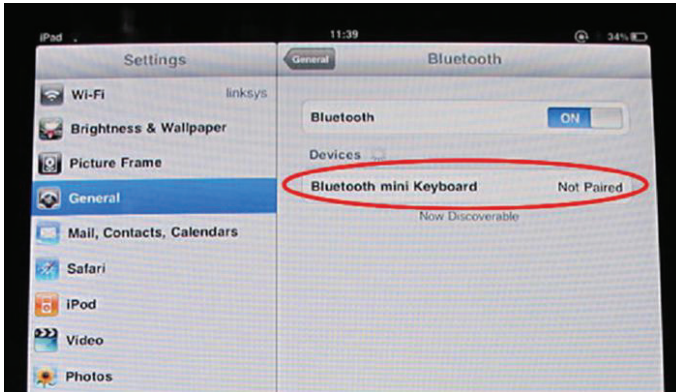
iPad
11:39
34%

Settings
Wi-Fi linksys
Brightness & Wallpaper
Picture Frame
General
Mail, Contacts, Calendars
Safari
iPod
Video
Photos

General
Bluetooth

Bluetooth ON

Devices

Bluetooth mini Keyboard Not Paired

Now Discoverable